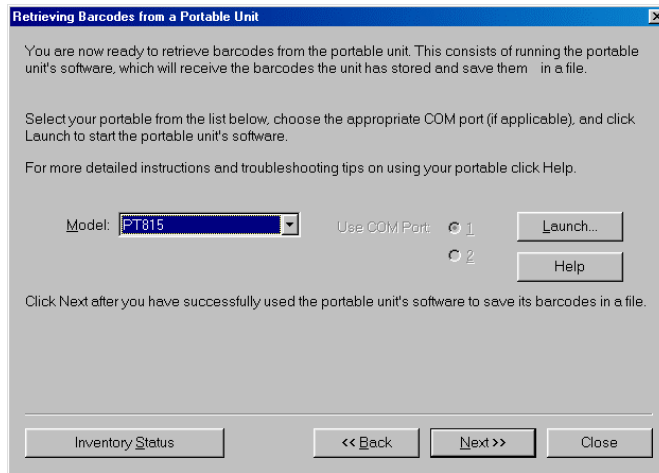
Retrieving Barcodes from a Portable Unit

X

You are now ready to retrieve barcodes from the portable unit. This consists of running the portable unit's software, which will receive the barcodes the unit has stored and save them in a file.

Select your portable from the list below, choose the appropriate COM port (if applicable), and click Launch to start the portable unit's software.

For more detailed instructions and troubleshooting tips on using your portable click Help.

Model: PT815

Use COM Port: 1

2

Launch...

Help

Click Next after you have successfully used the portable unit's software to save its barcodes in a file.

Inventory Status

<< Back

Next >>

Close